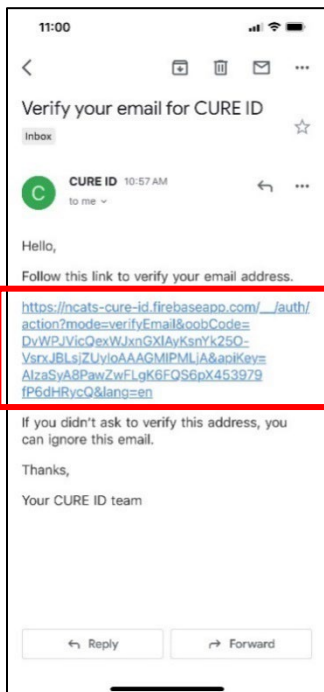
11:00

Verify your email for CURE ID

Inbox

C

CURE ID 10:57 AM

to me

Hello,

Follow this link to verify your email address.

https://ncats-cure-id.firebaseapp.com/__/auth/action?mode=verifyEmail&oobCode=DvWPJVicQexWJxnGXIAyKsnYk25O-VsrxJBLsjZUyloAAAGMIPMLjA&apiKey=AIzaSyA8PawZwFLgK6FQS6pX453979fP6dHRycQ&lang=en

If you didn't ask to verify this address, you can ignore this email.

Thanks,

Your CURE ID team

Reply

Forward